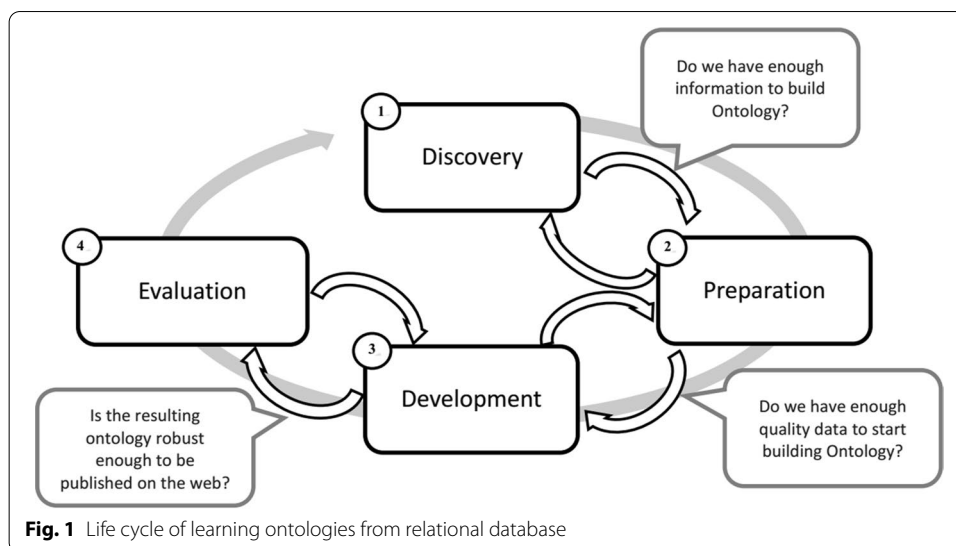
Do we have enough information to build Ontology?

1

Discovery

2

Preparation

4

Evaluation

3

Development

Is the resulting ontology robust enough to be published on the web?

Do we have enough quality data to start building Ontology?

**Fig. 1** Life cycle of learning ontologies from relational database